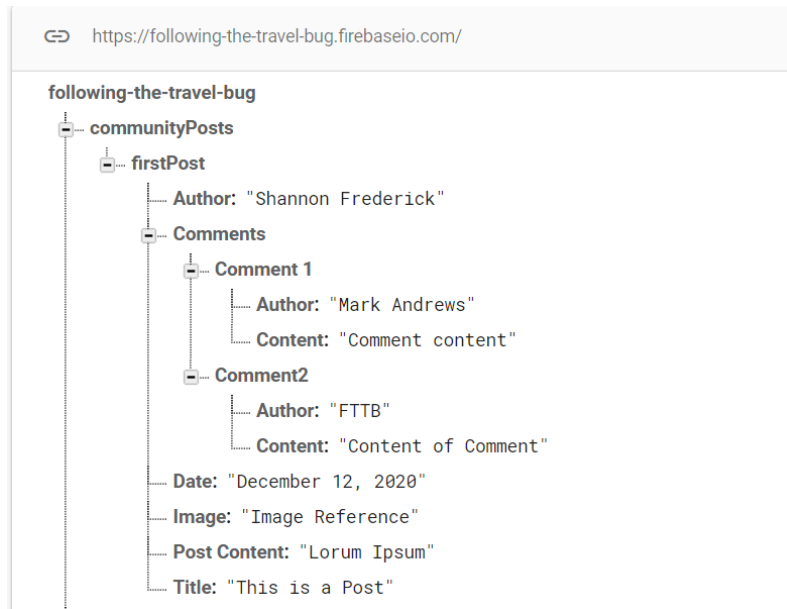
https://following-the-travel-bug.firebaseio.com/

following-the-travel-bug
communityPosts
firstPost
Author: "Shannon Frederick"
Comments
Comment 1
Author: "Mark Andrews"
Content: "Comment content"
Comment2
Author: "FTTB"
Content: "Content of Comment"
Date: "December 12, 2020"
Image: "Image Reference"
Post Content: "Lorum Ipsum"
Title: "This is a Post"